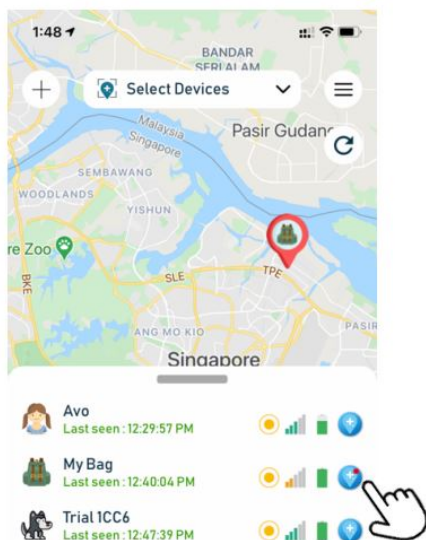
1:48

BANDAR SERI ALAM

Select Devices

Malaysia
Singapore

Pasir Gudanc

SEMBAWANG

WOODLANDS

YISHUN

re Zoo

BKE

SLE

TPE

ANG MO KIO

PASIR

Singapore

Avo
Last seen : 12:29:57 PM

My Bag
Last seen : 12:40:04 PM

Trial 1CC6
Last seen : 12:47:39 PM